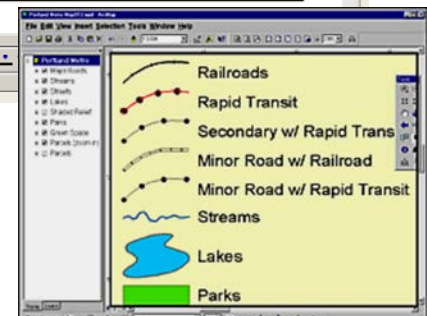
Portland Metro Rapid Legend - ArcMap

File Edit View Insert Selection Tools Window Help

Portland Metro
Major Roads
Streams
Streets
Lakes
Shaded Relief
Parks
Green Space
Parcels (zoom in)
Parcels

Railroads

Rapid Transit

Secondary w/ Rapid Trans

Minor Road w/ Railroad

Minor Road w/ Rapid Transit

Streams

Lakes

Parks

Display Source

Tools